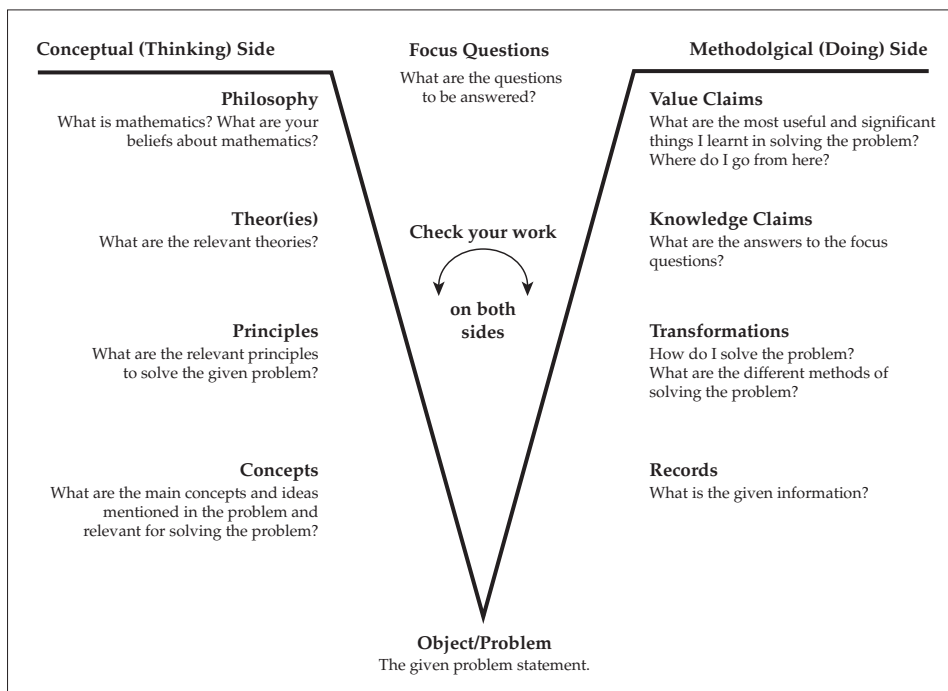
Conceptual (Thinking) Side

Focus Questions
What are the questions to be answered?

Methodolgical (Doing) Side

Philosophy
What is mathematics? What are your beliefs about mathematics?

Theor(ies)
What are the relevant theories?

Principles
What are the relevant principles to solve the given problem?

Concepts
What are the main concepts and ideas mentioned in the problem and relevant for solving the problem?

Check your work

on both sides

Value Claims
What are the most useful and significant things I learnt in solving the problem? Where do I go from here?

Knowledge Claims
What are the answers to the focus questions?

Transformations
How do I solve the problem? What are the different methods of solving the problem?

Records
What is the given information?

Object/Problem
The given problem statement.